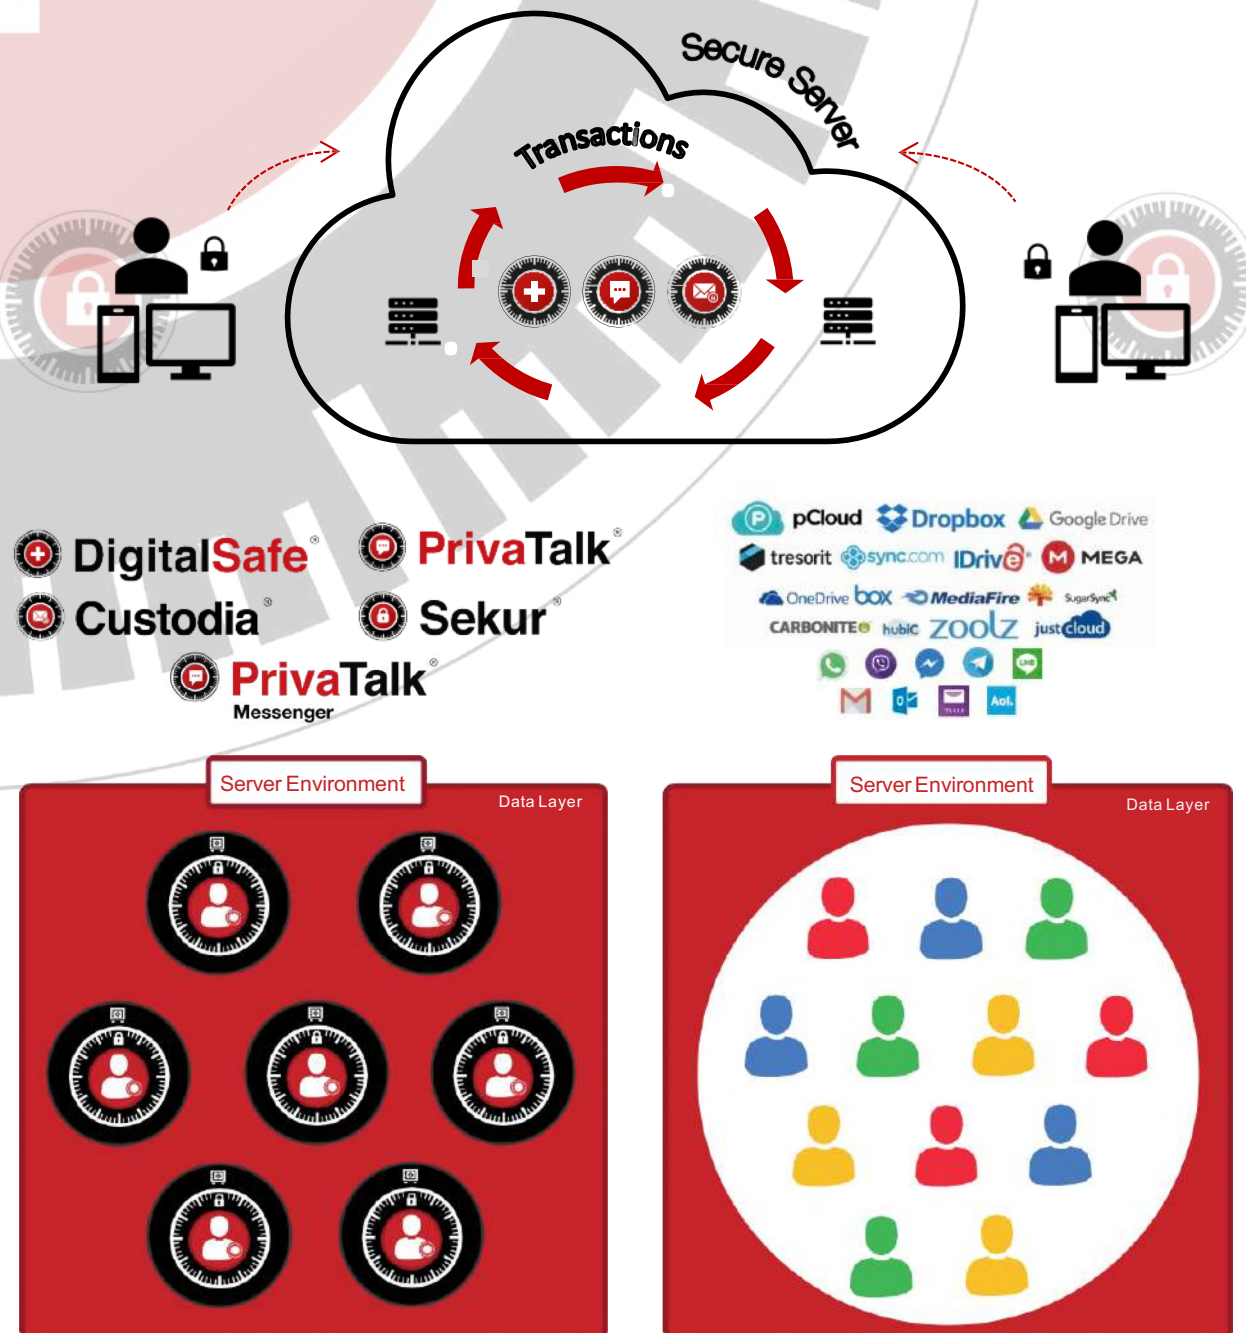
Secure Server

Transactions

DigitalSafe®

PrivaTalk®

Custodia®

Sekur®

PrivaTalk® Messenger

pCloud Dropbox Google Drive

tresorit sync.com IDrive® MEGA

OneDrive box MediaFire SugarSync

CARBONITE hubic zoolz justcloud

Aol.

Server Environment

Data Layer

Server Environment

Data Layer